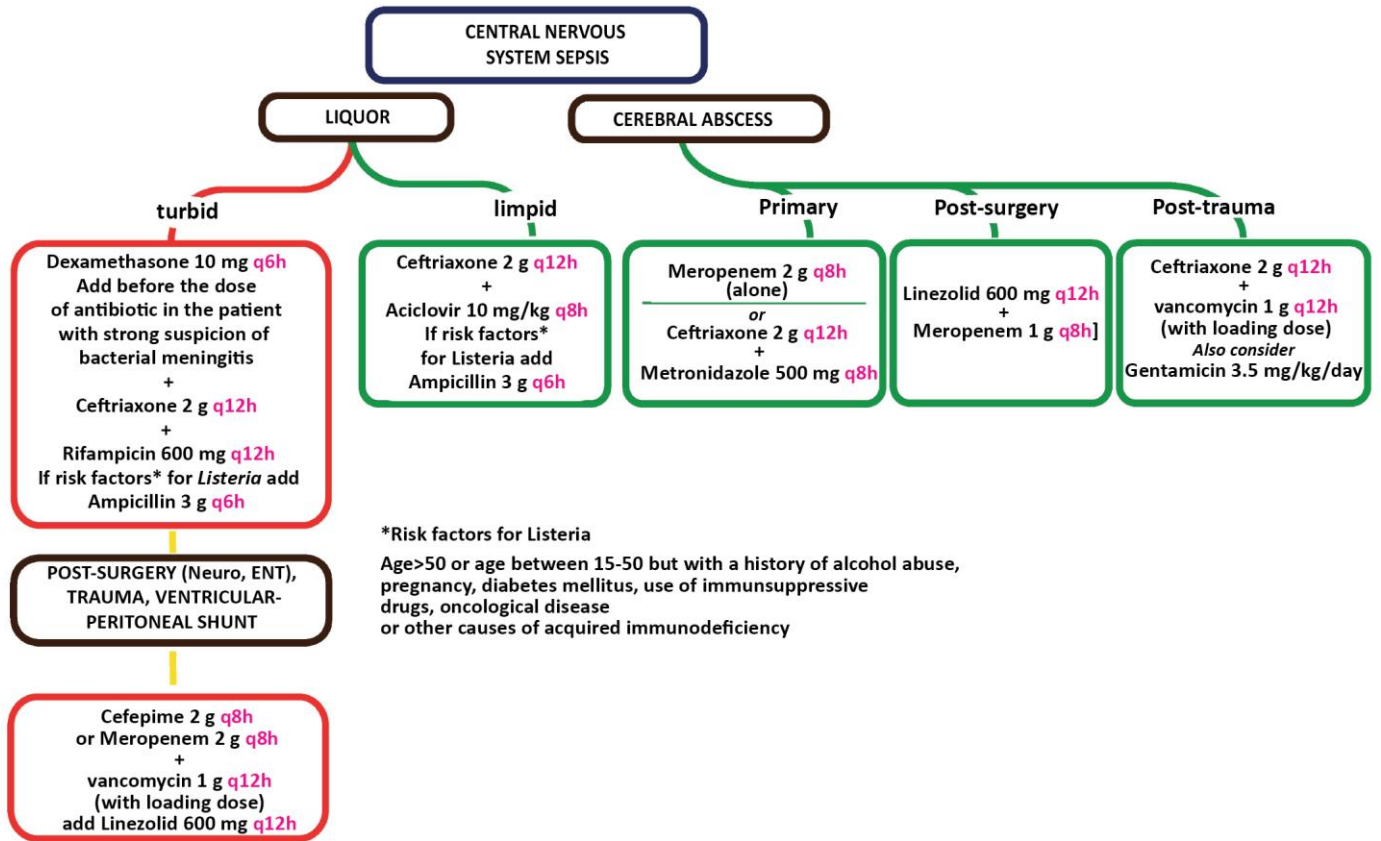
CENTRAL NERVOUS SYSTEM SEPSIS

LIQUOR

CEREBRAL ABSCESS

turbid

limpid

Primary

Post-surgery

Post-trauma

Dexamethasone 10 mg q6h
Add before the dose of antibiotic in the patient with strong suspicion of bacterial meningitis
+
Ceftriaxone 2 g q12h
+
Rifampicin 600 mg q12h
If risk factors* for *Listeria* add Ampicillin 3 g q6h

Ceftriaxone 2 g q12h
+
Aciclovir 10 mg/kg q8h
If risk factors* for Listeria add Ampicillin 3 g q6h

Meropenem 2 g q8h (alone)
*or*
Ceftriaxone 2 g q12h
+
Metronidazole 500 mg q8h

Linezolid 600 mg q12h
+
Meropenem 1 g q8h]

Ceftriaxone 2 g q12h
+
vancomycin 1 g q12h (with loading dose)
*Also consider*
Gentamicin 3.5 mg/kg/day

POST-SURGERY (Neuro, ENT), TRAUMA, VENTRICULAR-PERITONEAL SHUNT

Cefepime 2 g q8h
or Meropenem 2 g q8h
+
vancomycin 1 g q12h
(with loading dose)
add Linezolid 600 mg q12h

*Risk factors for Listeria

Age>50 or age between 15-50 but with a history of alcohol abuse, pregnancy, diabetes mellitus, use of immunsuppressive drugs, oncological disease
or other causes of acquired immunodeficiency